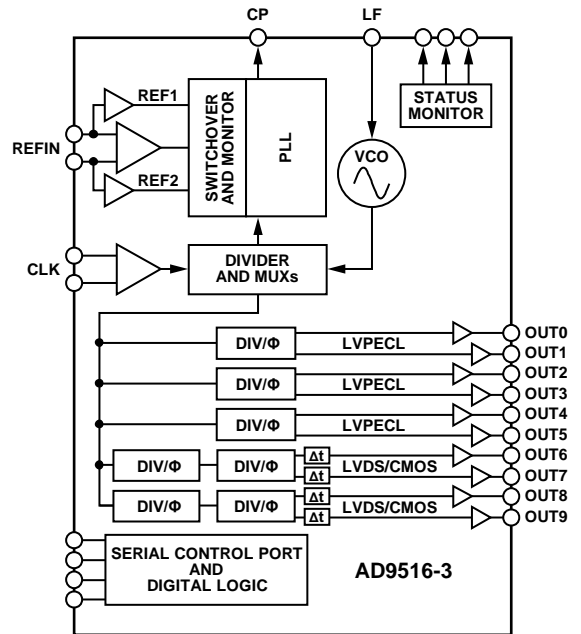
CP
LF
STATUS MONITOR
REF1
SWITCHOVER AND MONITOR
PLL
REFIN
VCO
REF2
CLK
DIVIDER AND MUXs
DIV/Φ
LVPECL
OUT0
OUT1
DIV/Φ
LVPECL
OUT2
OUT3
DIV/Φ
LVPECL
OUT4
OUT5
DIV/Φ
DIV/Φ
Δt
Δt
LVDS/CMOS
OUT6
OUT7
DIV/Φ
DIV/Φ
Δt
Δt
LVDS/CMOS
OUT8
OUT9
SERIAL CONTROL PORT AND DIGITAL LOGIC
AD9516-3